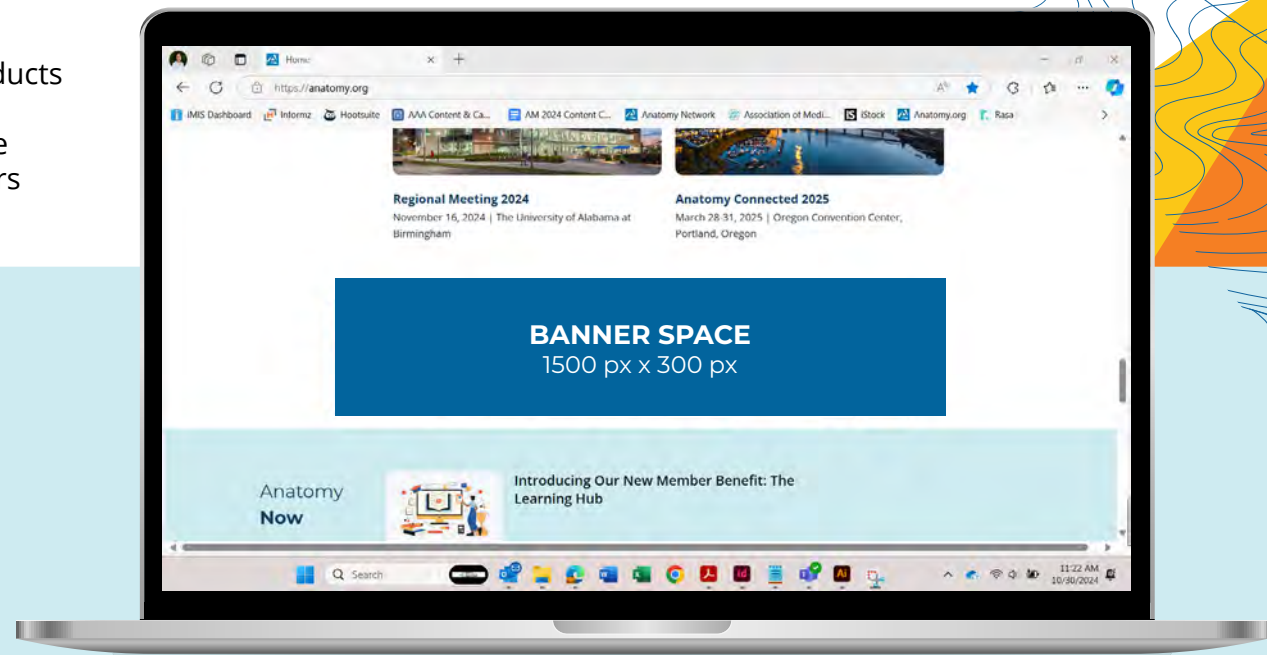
ducts

e
rs

Home

https://anatomy.org

iMIS Dashboard Informz Hootsuite AAA Content & Ca... AM 2024 Content C... Anatomy Network Association of Medi... iStock Anatomy.org Rasa

Regional Meeting 2024
November 16, 2024 | The University of Alabama at Birmingham

Anatomy Connected 2025
March 28-31, 2025 | Oregon Convention Center, Portland, Oregon

BANNER SPACE
1500 px x 300 px

Anatomy
Now

Introducing Our New Member Benefit: The Learning Hub

Search

11:22 AM
10/30/2024